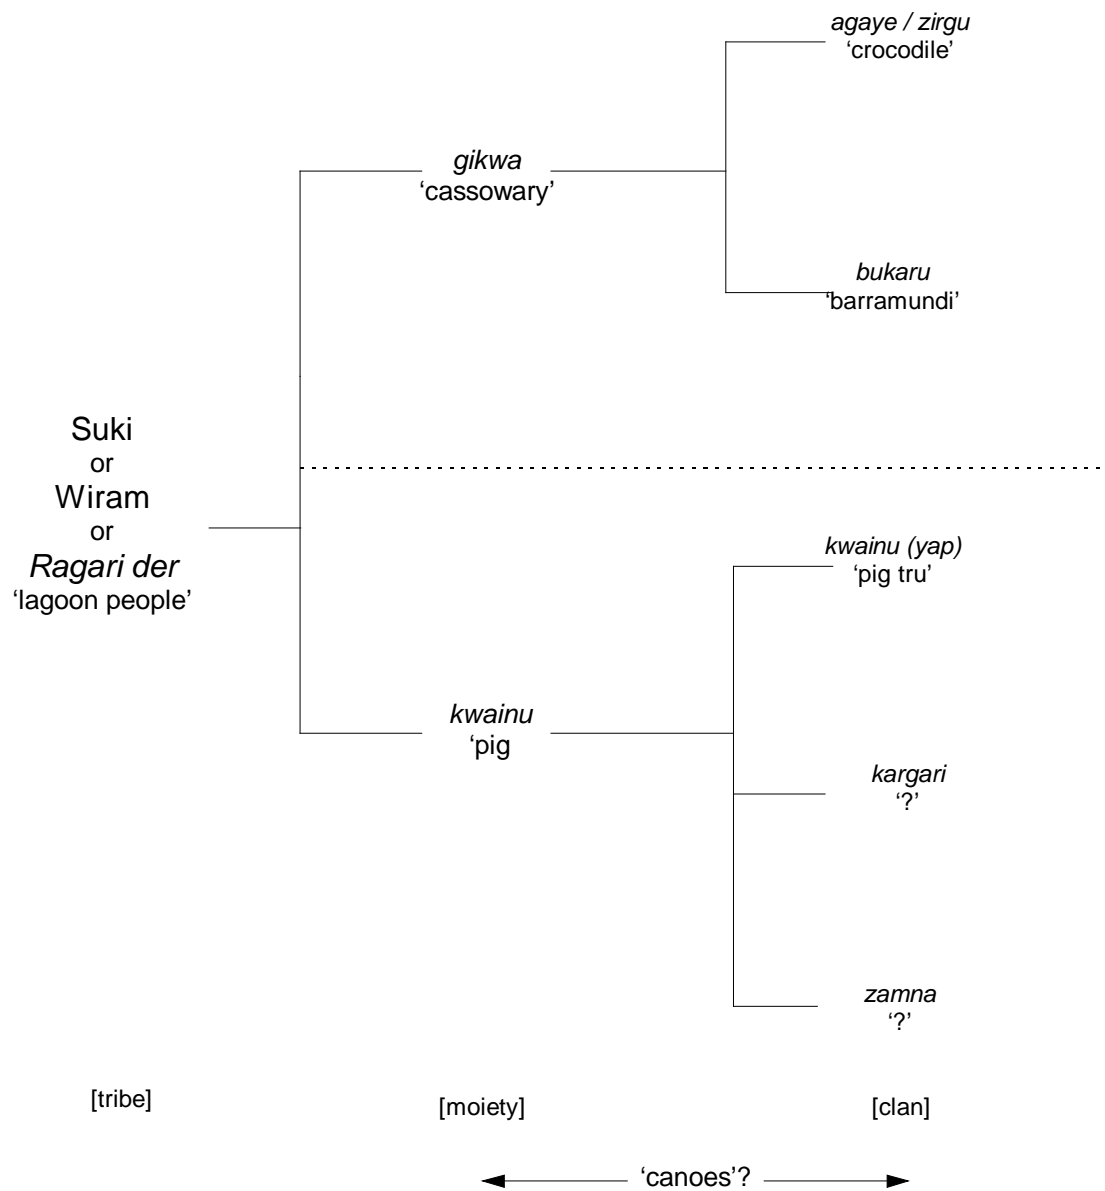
agaye / zirgu
'crocodile'

gikwa
'cassowary'

bukaru
'barramundi'

Suki
or
Wiram
or
Ragari der
'lagoon people'

kwainu (yap)
'pig tru'

kwainu
'pig

kargari
'?'

zamna
'?'

[tribe]

[moiety]

[clan]

'canoes'?